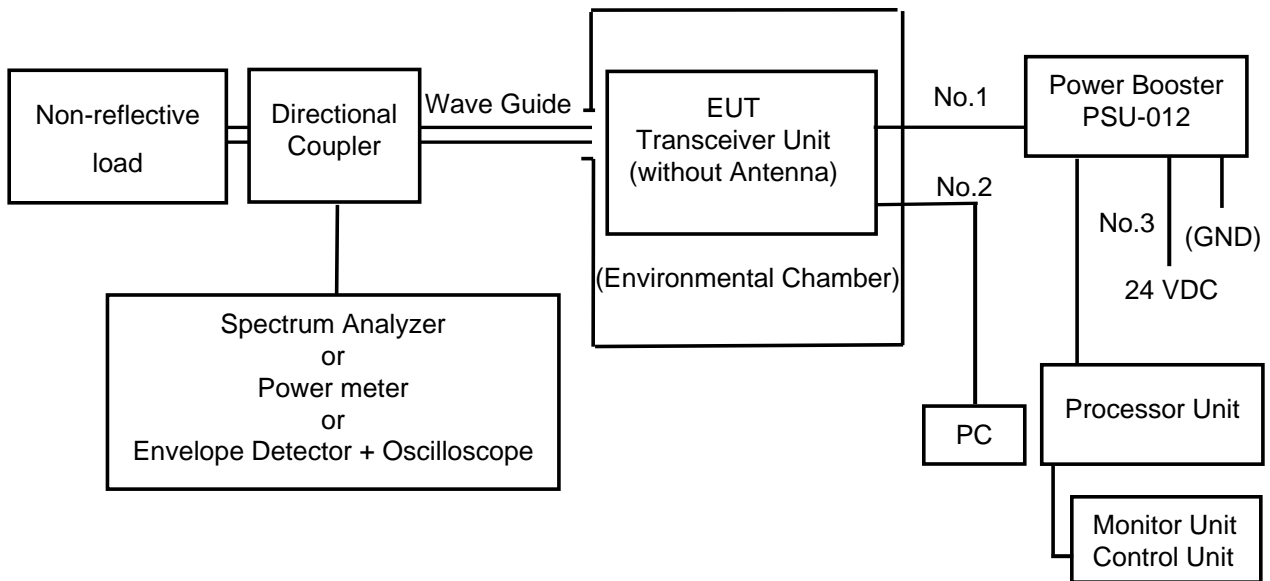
Non-reflective load

Directional Coupler

Wave Guide

EUT
Transceiver Unit
(without Antenna)

(Environmental Chamber)

No.1

No.2

Power Booster
PSU-012

No.3

(GND)

24 VDC

Spectrum Analyzer
or
Power meter
or
Envelope Detector + Oscilloscope

PC

Processor Unit

Monitor Unit
Control Unit